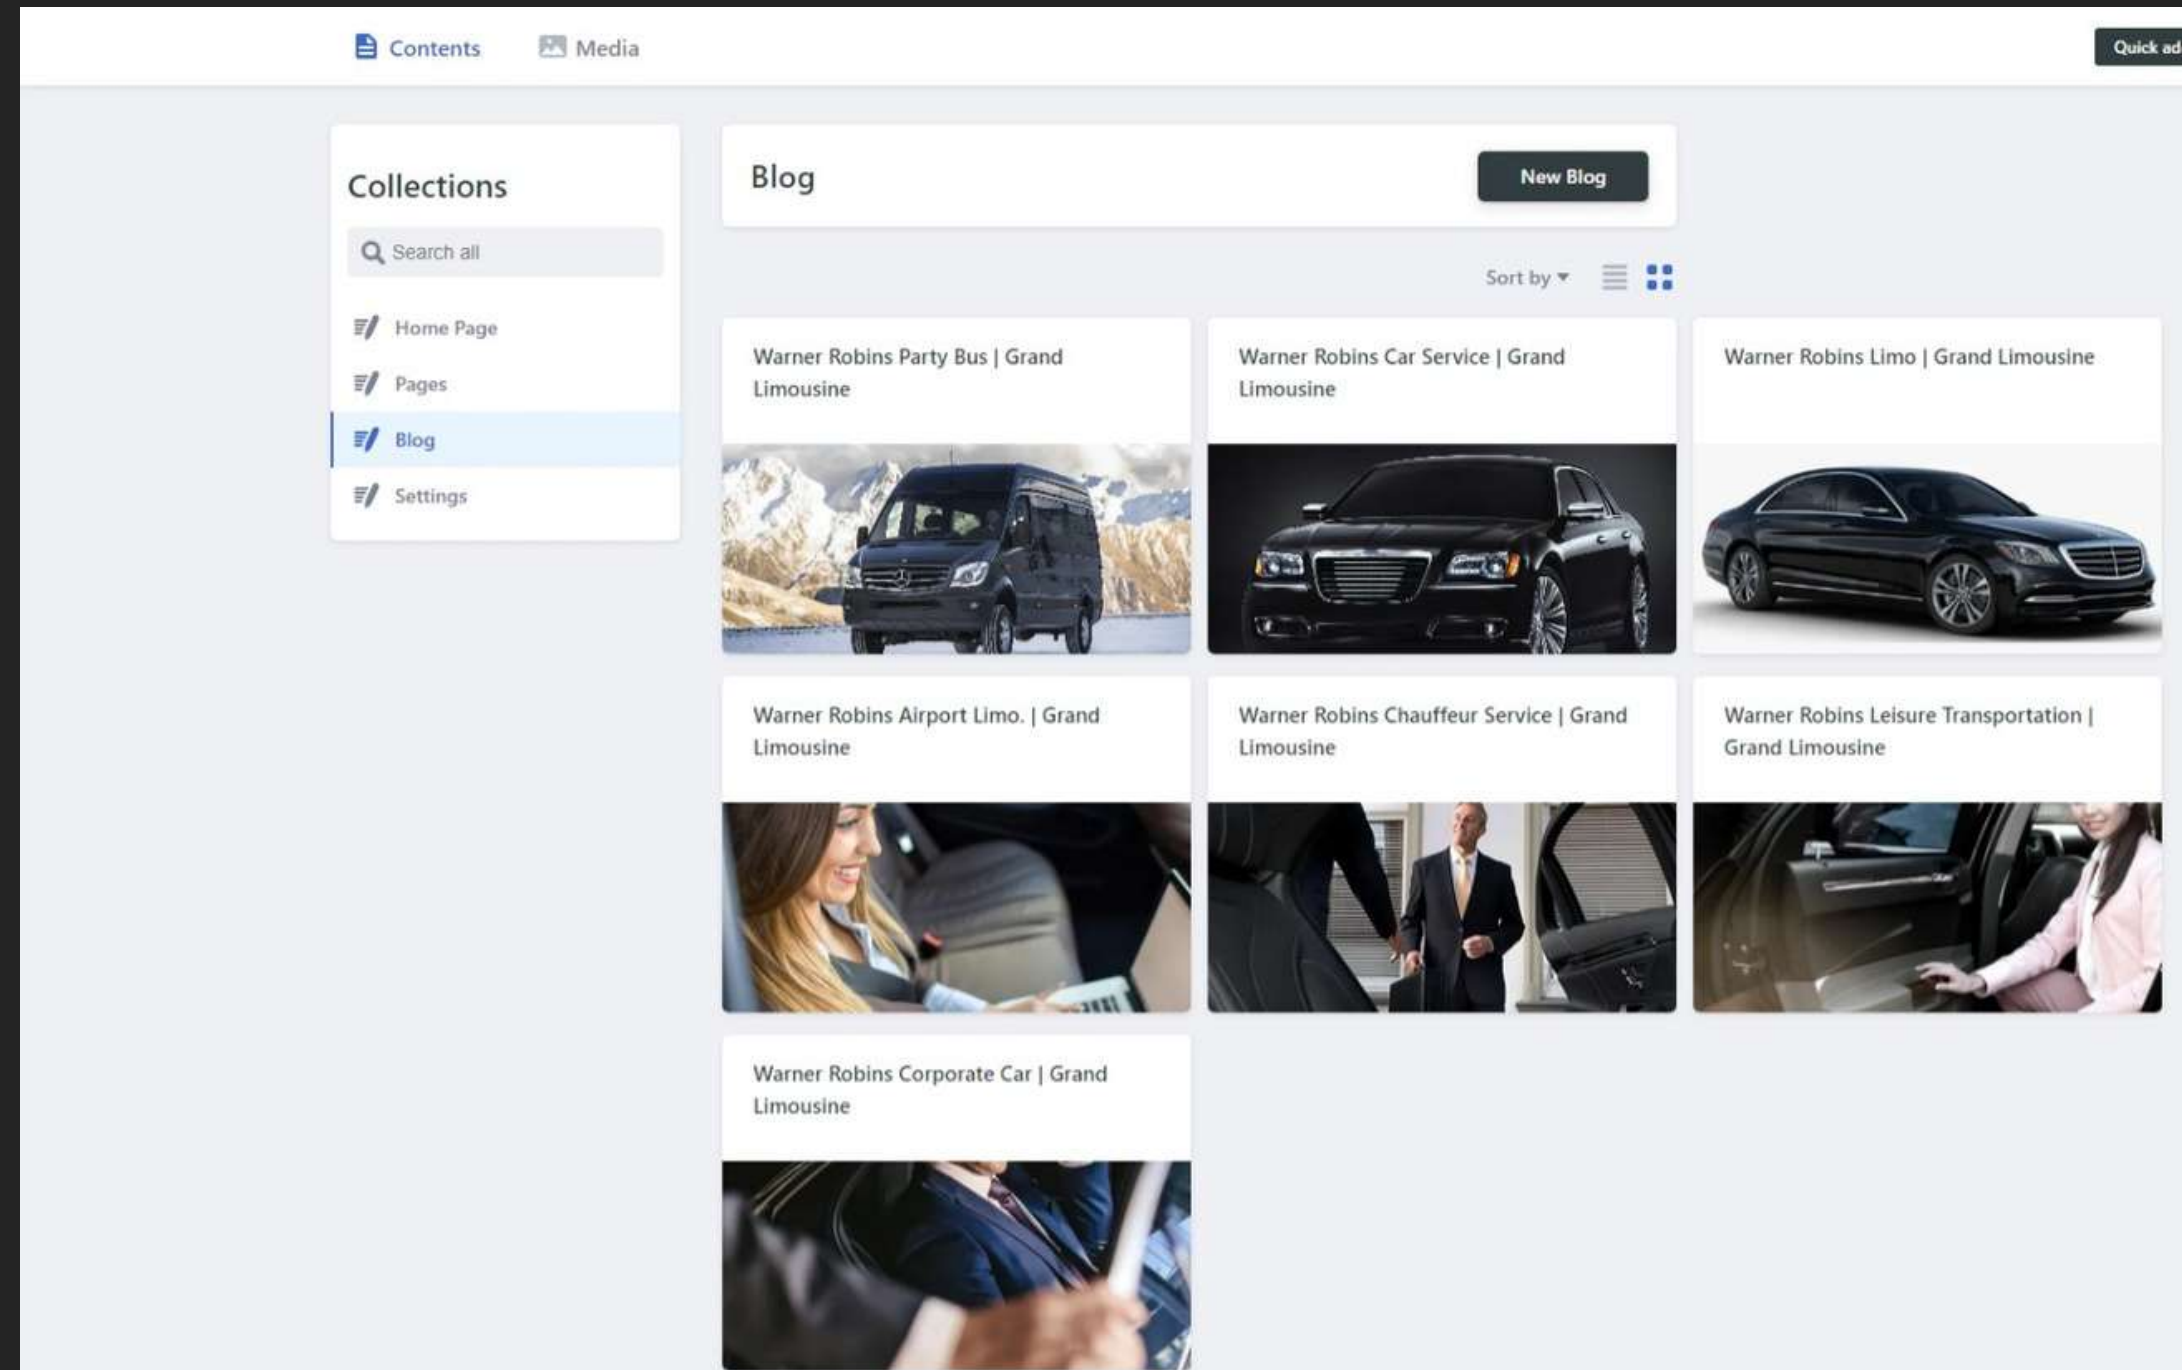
Contents Media

Quick ad

Collections

Search all

Home Page

Pages

Blog

Settings

Blog

New Blog

Sort by

Warner Robins Party Bus | Grand Limousine

Warner Robins Car Service | Grand Limousine

Warner Robins Limo | Grand Limousine

Warner Robins Airport Limo. | Grand Limousine

Warner Robins Chauffeur Service | Grand Limousine

Warner Robins Leisure Transportation | Grand Limousine

Warner Robins Corporate Car | Grand Limousine